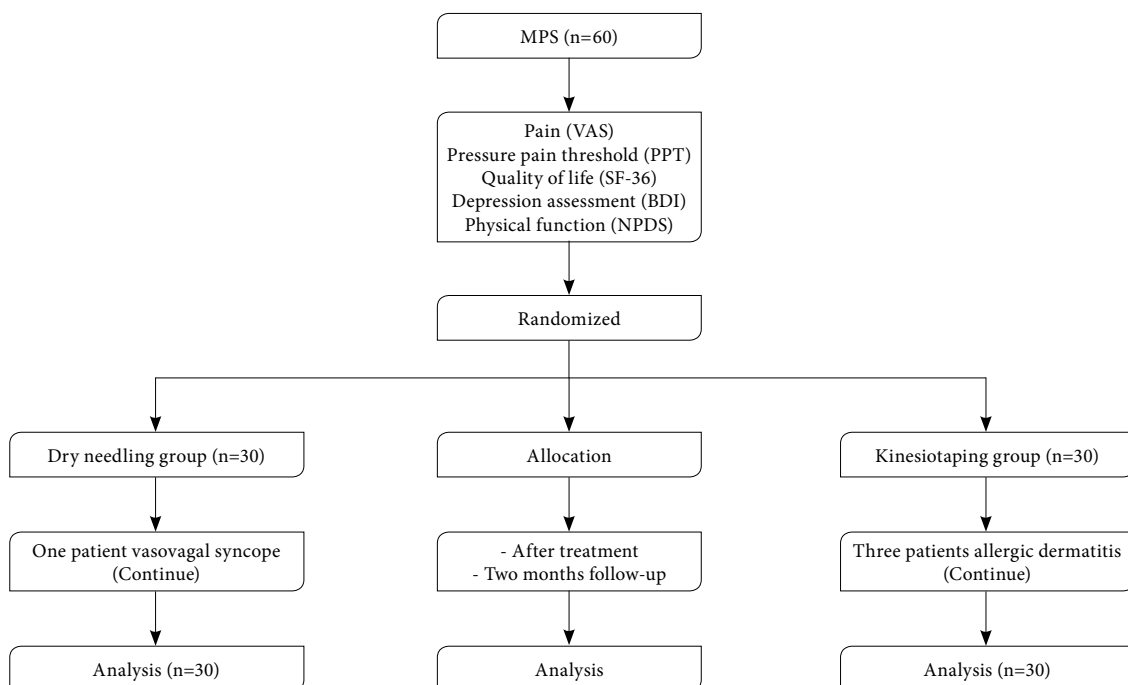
MPS (n=60)

Pain (VAS)
Pressure pain threshold (PPT)
Quality of life (SF-36)
Depression assessment (BDI)
Physical function (NPDS)

Randomized

Dry needling group (n=30)

Allocation

Kinesiotaping group (n=30)

One patient vasovagal syncope (Continue)

- After treatment
- Two months follow-up

Three patients allergic dermatitis (Continue)

Analysis (n=30)

Analysis

Analysis (n=30)